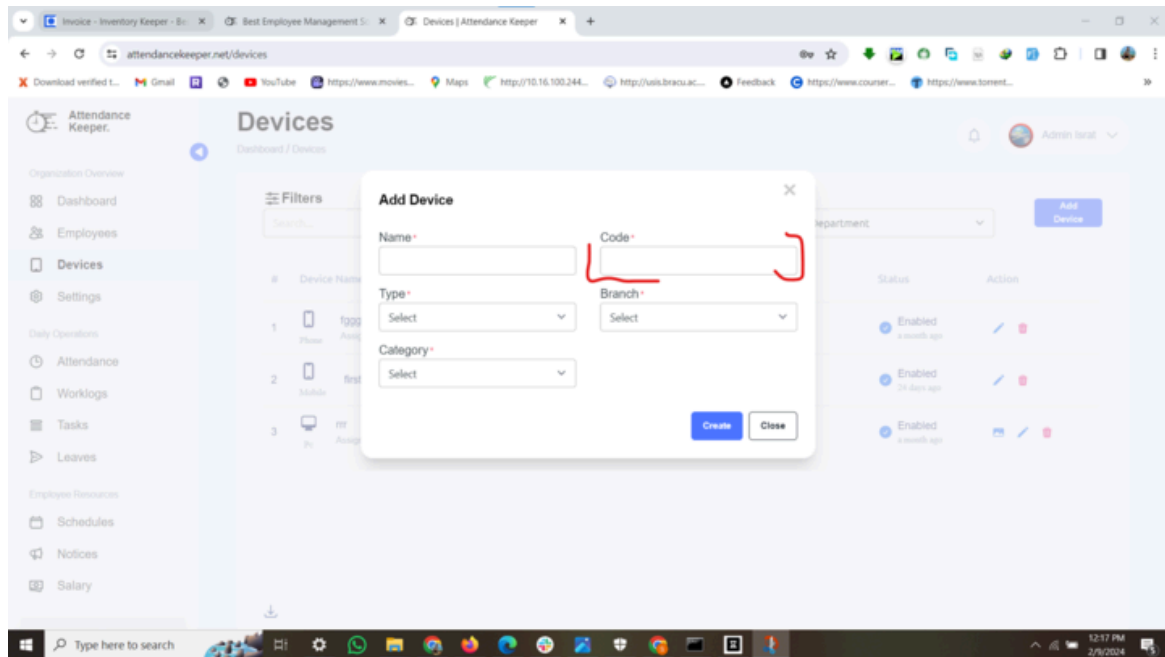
Invoice - Inventory Keeper - Be ×
Best Employee Management S ×
Devices | Attendance Keeper ×
+

attendancekeeper.net/devices

Download verified t... Gmail YouTube https://www.movies... Maps http://10.16.100.244... http://usis.bracu.ac... Feedback https://www.courser... https://www.torrent...

Attendance Keeper.

Devices
Dashboard / Devices

Admin Israt

Organization Overview
Dashboard
Employees
Devices
Settings
Daily Operations
Attendance
Worklogs
Tasks
Leaves
Employee Resources
Schedules
Notices
Salary

Filters
Search...
Department
Add Device

# Device Name Status Action
1 fggg Phone Enabled a month ago
2 first Mobile Enabled 24 days ago
3 rrr Pc Enabled a month ago

Add Device
Name*
Code*
Type*
Select
Branch*
Select
Category*
Select
Create Close

Type here to search
12:17 PM 2/9/2024